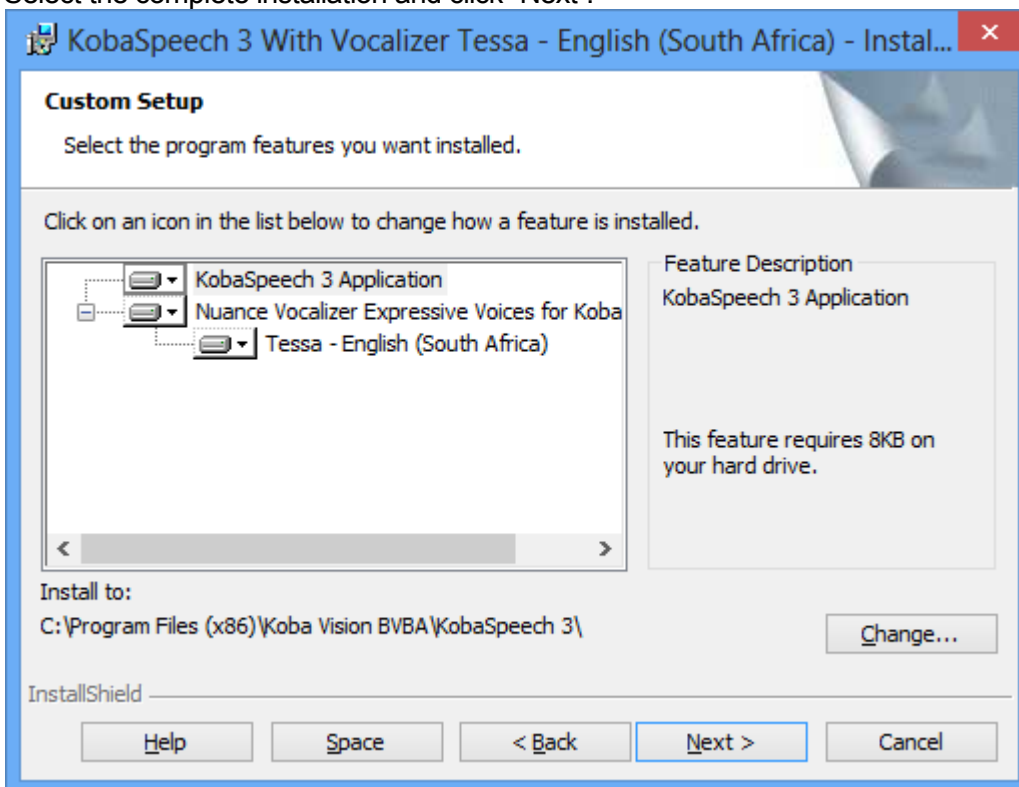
KobaSpeech 3 With Vocalizer Tessa - English (South Africa) - Instal...

Custom Setup

Select the program features you want installed.

Click on an icon in the list below to change how a feature is installed.

KobaSpeech 3 Application
Nuance Vocalizer Expressive Voices for Koba
Tessa - English (South Africa)

Feature Description
KobaSpeech 3 Application

This feature requires 8KB on your hard drive.

Install to:
C:\Program Files (x86)\Koba Vision BVBA\KobaSpeech 3\

Change...

InstallShield

Help | Space | < Back | Next > | Cancel